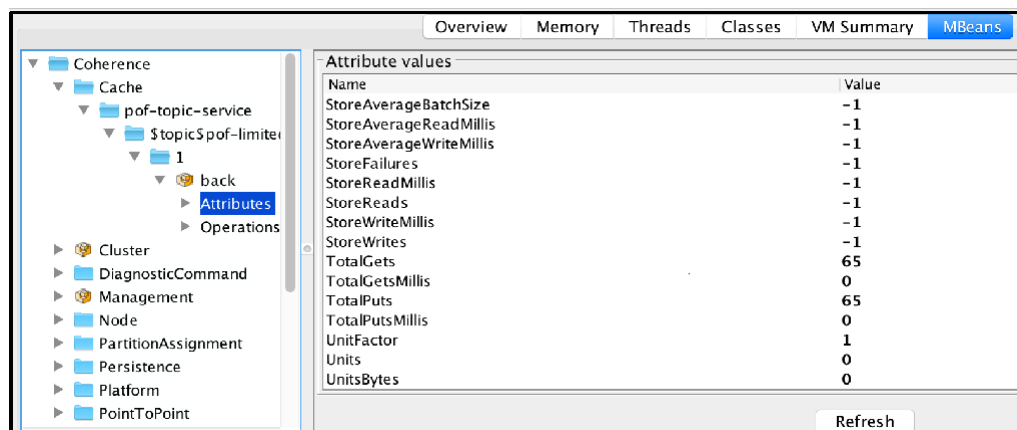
Overview | Memory | Threads | Classes | VM Summary | MBeans

Coherence
Cache
pof-topic-service
$topic$pof-limitec
1
back
Attributes
Operations
Cluster
DiagnosticCommand
Management
Node
PartitionAssignment
Persistence
Platform
PointToPoint

Attribute values

| Name | Value |
|---|---|
| StoreAverageBatchSize | -1 |
| StoreAverageReadMillis | -1 |
| StoreAverageWriteMillis | -1 |
| StoreFailures | -1 |
| StoreReadMillis | -1 |
| StoreReads | -1 |
| StoreWriteMillis | -1 |
| StoreWrites | -1 |
| TotalGets | 65 |
| TotalGetsMillis | 0 |
| TotalPuts | 65 |
| TotalPutsMillis | 0 |
| UnitFactor | 1 |
| Units | 0 |
| UnitsBytes | 0 |

Refresh